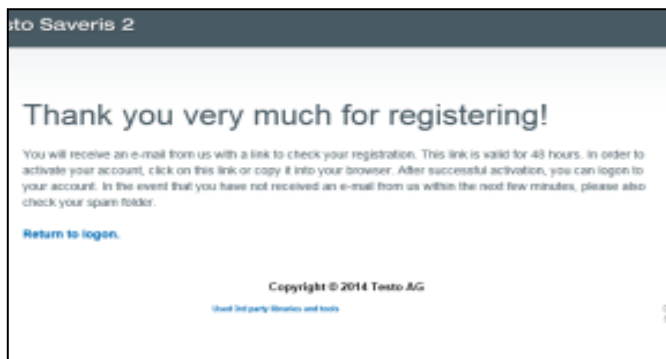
sto Saveris 2

Thank you very much for registering!

You will receive an e-mail from us with a link to check your registration. This link is valid for 48 hours. In order to activate your account, click on this link or copy it into your browser. After successful activation, you can logon to your account. In the event that you have not received an e-mail from us within the next few minutes, please also check your spam folder.

Return to logon.

Copyright © 2014 Testo AG

Used 3rd party libraries and tools